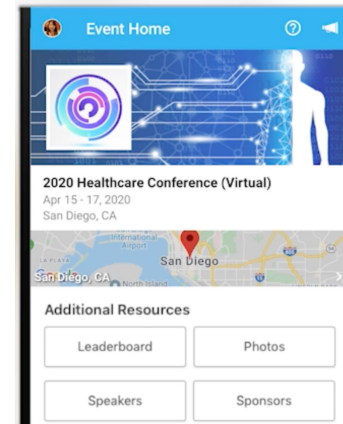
Event Home

2020 Healthcare Conference (Virtual)
Apr 15 - 17, 2020
San Diego, CA

International Airport
San Diego
San Diego, CA
North Island

Additional Resources

Leaderboard
Photos
Speakers
Sponsors